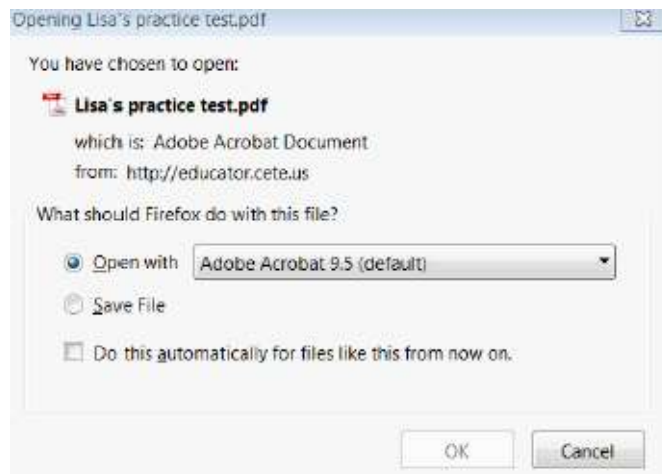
Opening Lisa's practice test.pdf

You have chosen to open:

Lisa's practice test.pdf

which is: Adobe Acrobat Document

from: http://educator.cete.us

What should Firefox do with this file?

Open with Adobe Acrobat 9.5 (default)

Save File

Do this automatically for files like this from now on.

OK Cancel